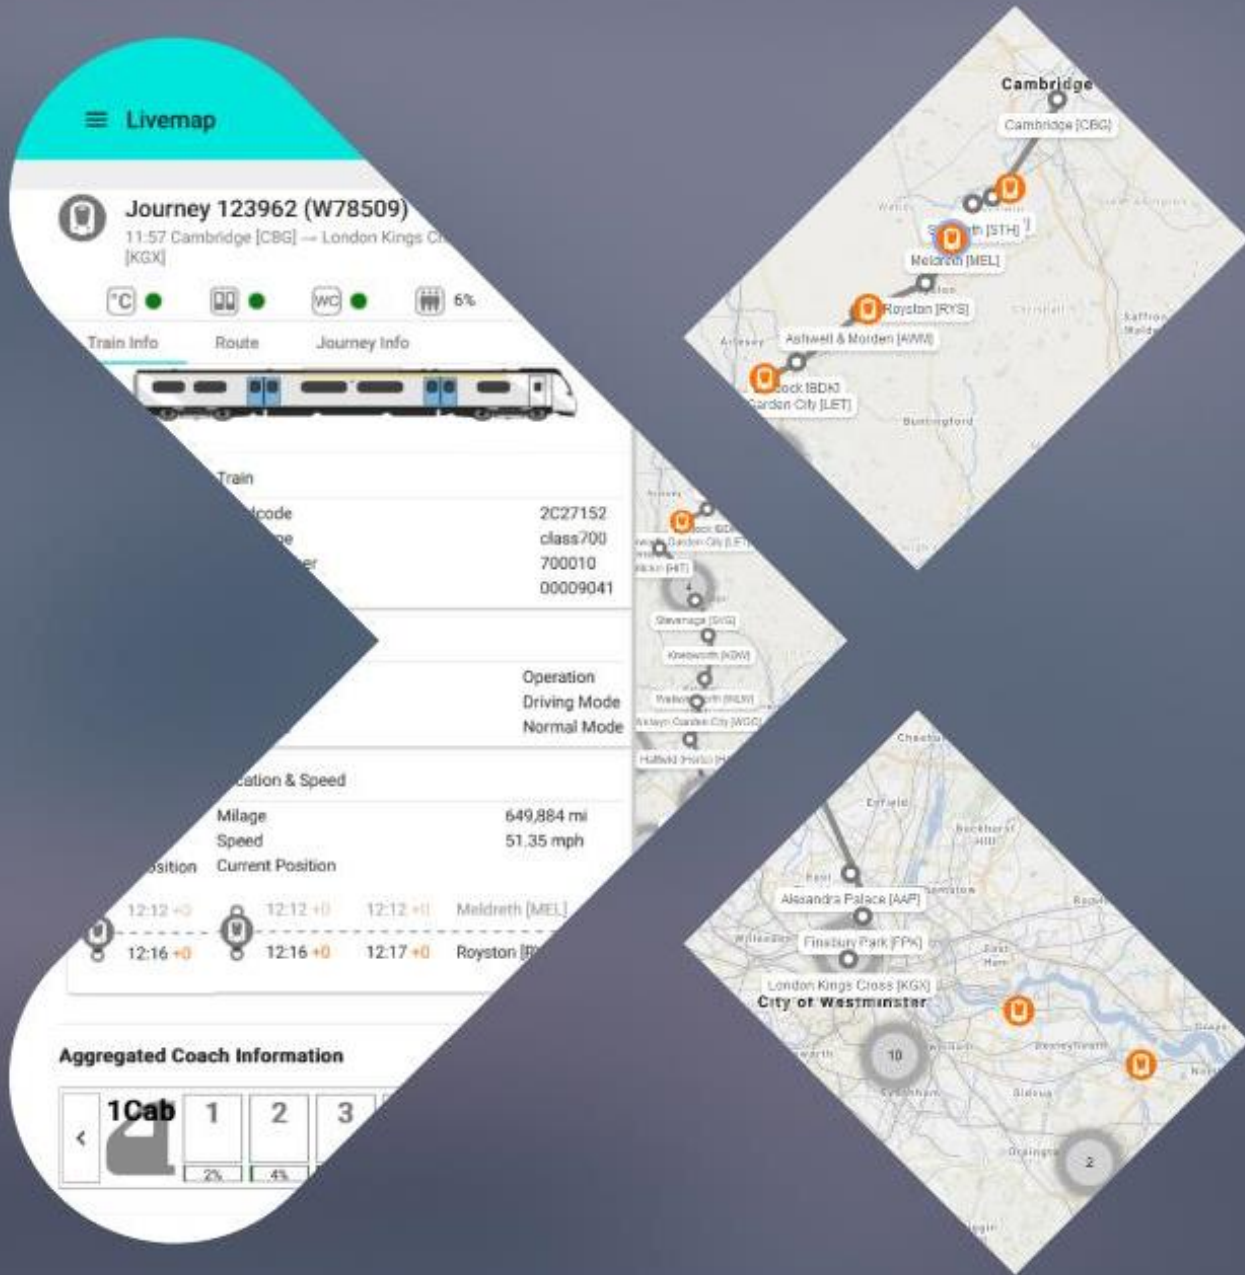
Livemap

Journey 123962 (W78509)
11:57 Cambridge [CBG] → London Kings C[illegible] [KGX]

°C WC 6%

Train Info Route Journey Info

Train
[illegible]code 2C27152
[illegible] class700
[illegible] 700010
00009041

Operation
Driving Mode
Normal Mode

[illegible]cation & Speed
Milage 649,884 mi
Speed 51.35 mph
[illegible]osition Current Position

12:12 +0 12:12 +0 12:12 +0 Meldreth [MEL]
12:16 +0 12:16 +0 12:17 +0 Royston [R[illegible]

Aggregated Coach Information
1Cab 1 2 3
2% 4%

Cambridge
Cambridge [CBG]
S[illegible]th [STH]
Meldreth [MEL]
Royston [RYS]
Ashwell & Morden [AWM]
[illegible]ock [BDK]
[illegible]arden City [LET]
Buntingford

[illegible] Garden City [LET]
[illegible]itchin [HIT]
Stevenage [SVG]
Knebworth [KBW]
Welwyn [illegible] [WLW]
Welwyn Garden City [WGC]
Hatfield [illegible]

Cheshunt
Enfield
Alexandra Palace [AAP]
Finsbury Park [FPK]
London Kings Cross [KGX]
City of Westminster
10
2